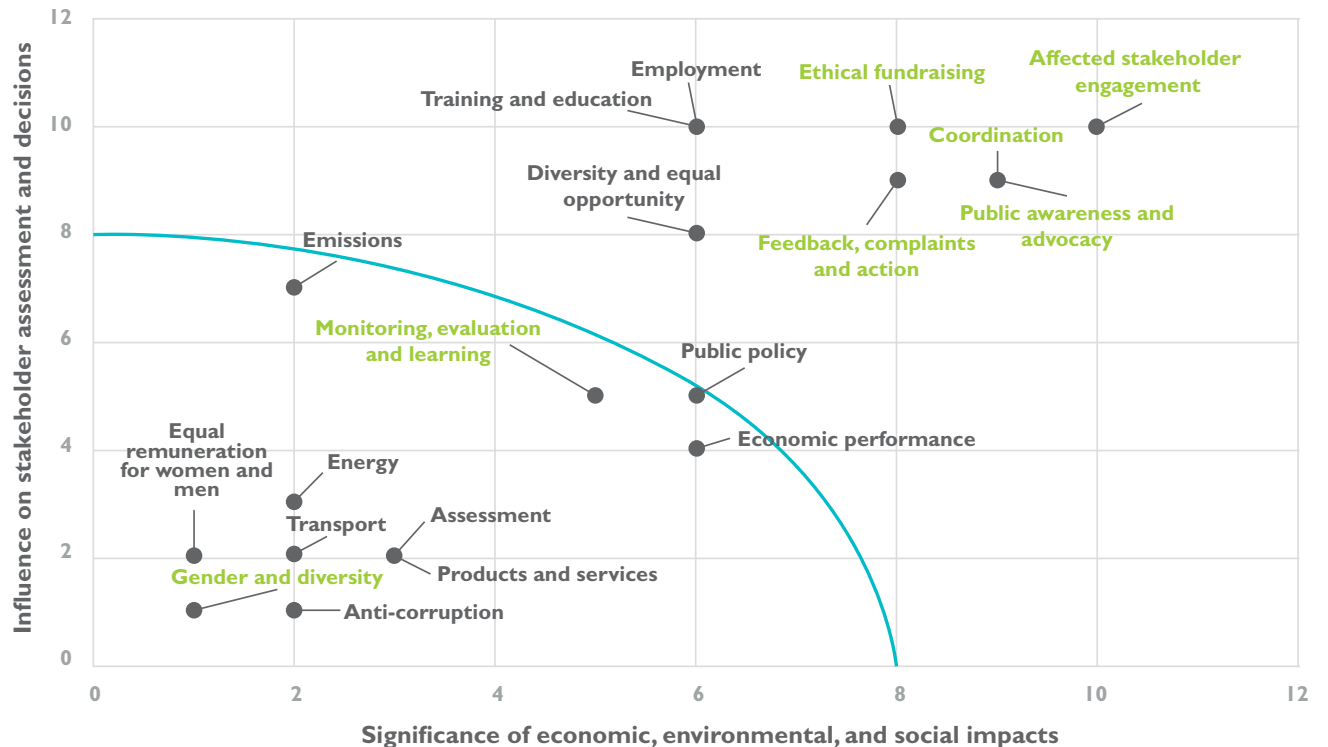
Influence on stakeholder assessment and decisions

12
10
8
6
4
2
0

Employment
Training and education
Ethical fundraising
Affected stakeholder engagement
Coordination
Diversity and equal opportunity
Public awareness and advocacy
Feedback, complaints and action
Emissions
Monitoring, evaluation and learning
Public policy
Economic performance
Equal remuneration for women and men
Energy
Transport
Assessment
Products and services
Gender and diversity
Anti-corruption

0
2
4
6
8
10
12

Significance of economic, environmental, and social impacts